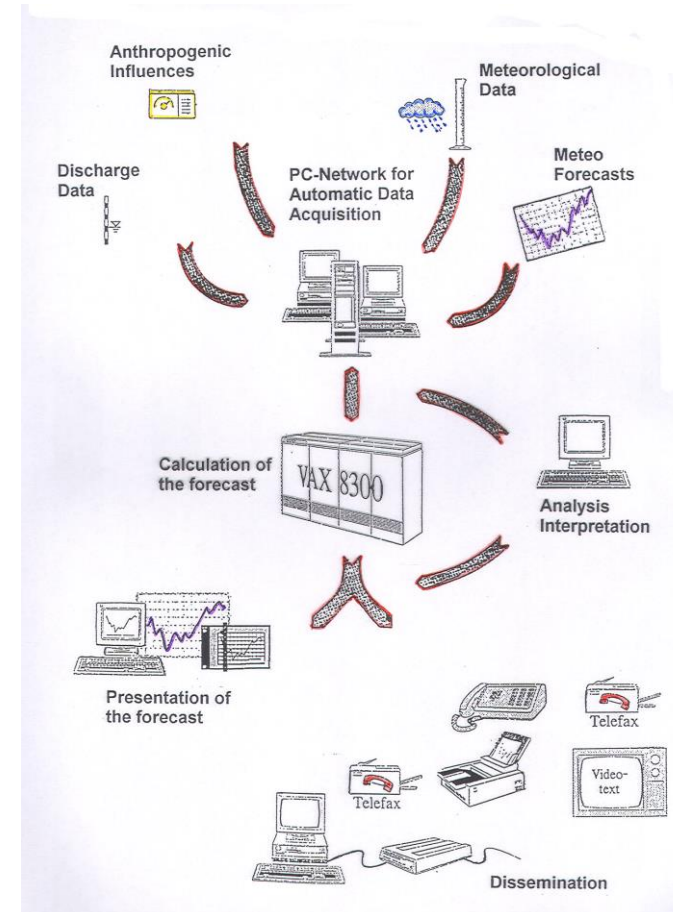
Anthropogenic Influences

Meteorological Data

Discharge Data

PC-Network for Automatic Data Acquisition

Meteo Forecasts

Calculation of the forecast

VAX 8300

Analysis Interpretation

Presentation of the forecast

Telefax

Video-text

Telefax

Dissemination